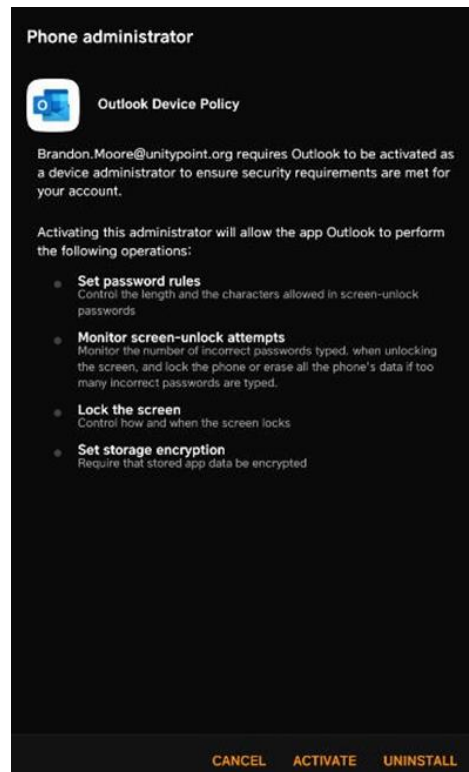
Phone administrator

Outlook Device Policy

Brandon.Moore@unitypoint.org requires Outlook to be activated as a device administrator to ensure security requirements are met for your account.

Activating this administrator will allow the app Outlook to perform the following operations:

Set password rules
Control the length and the characters allowed in screen-unlock passwords

Monitor screen-unlock attempts
Monitor the number of incorrect passwords typed, when unlocking the screen, and lock the phone or erase all the phone's data if too many incorrect passwords are typed.

Lock the screen
Control how and when the screen locks

Set storage encryption
Require that stored app data be encrypted

CANCEL ACTIVATE UNINSTALL